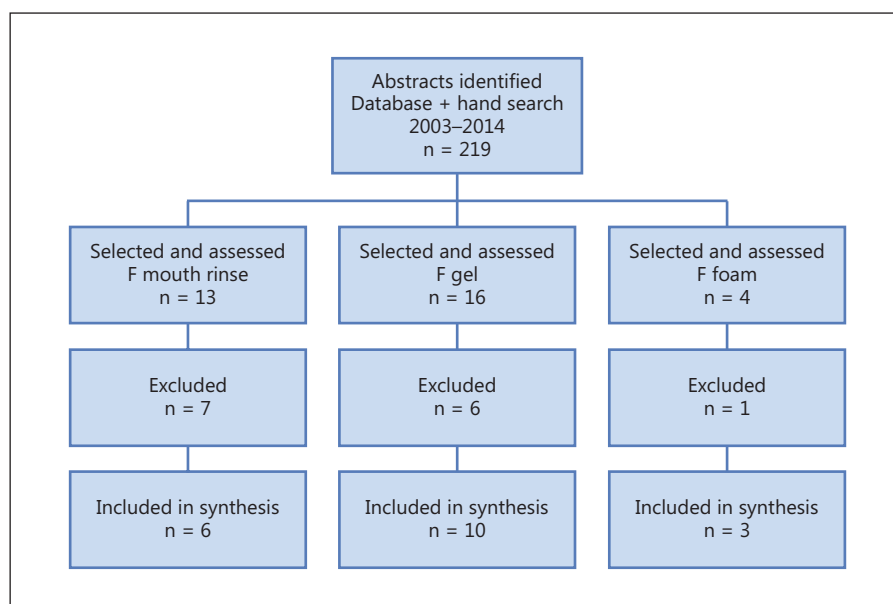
Abstracts identified
Database + hand search
2003–2014
n = 219

Selected and assessed
F mouth rinse
n = 13

Excluded
n = 7

Included in synthesis
n = 6

Selected and assessed
F gel
n = 16

Excluded
n = 6

Included in synthesis
n = 10

Selected and assessed
F foam
n = 4

Excluded
n = 1

Included in synthesis
n = 3